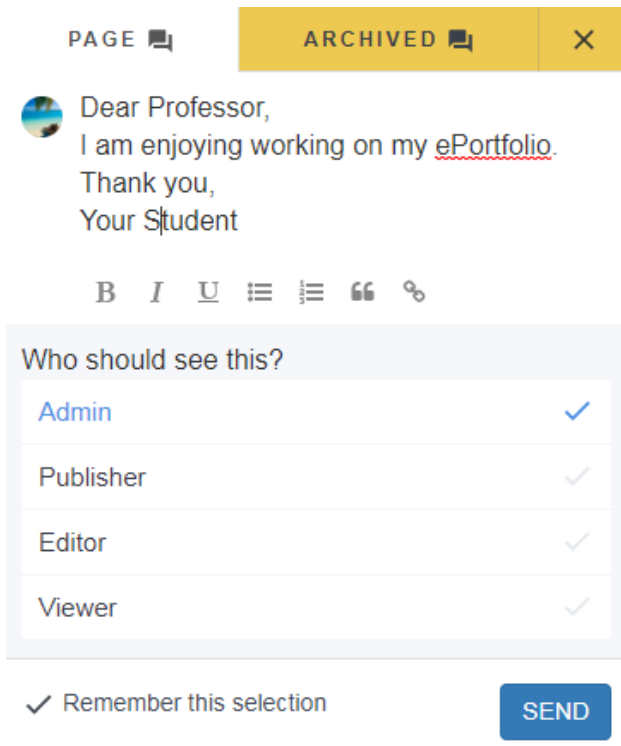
PAGE ARCHIVED ×

Dear Professor,
I am enjoying working on my ePortfolio.
Thank you,
Your Student

B I U

Who should see this?

Admin ✓

Publisher ✓

Editor ✓

Viewer ✓

✓ Remember this selection

SEND